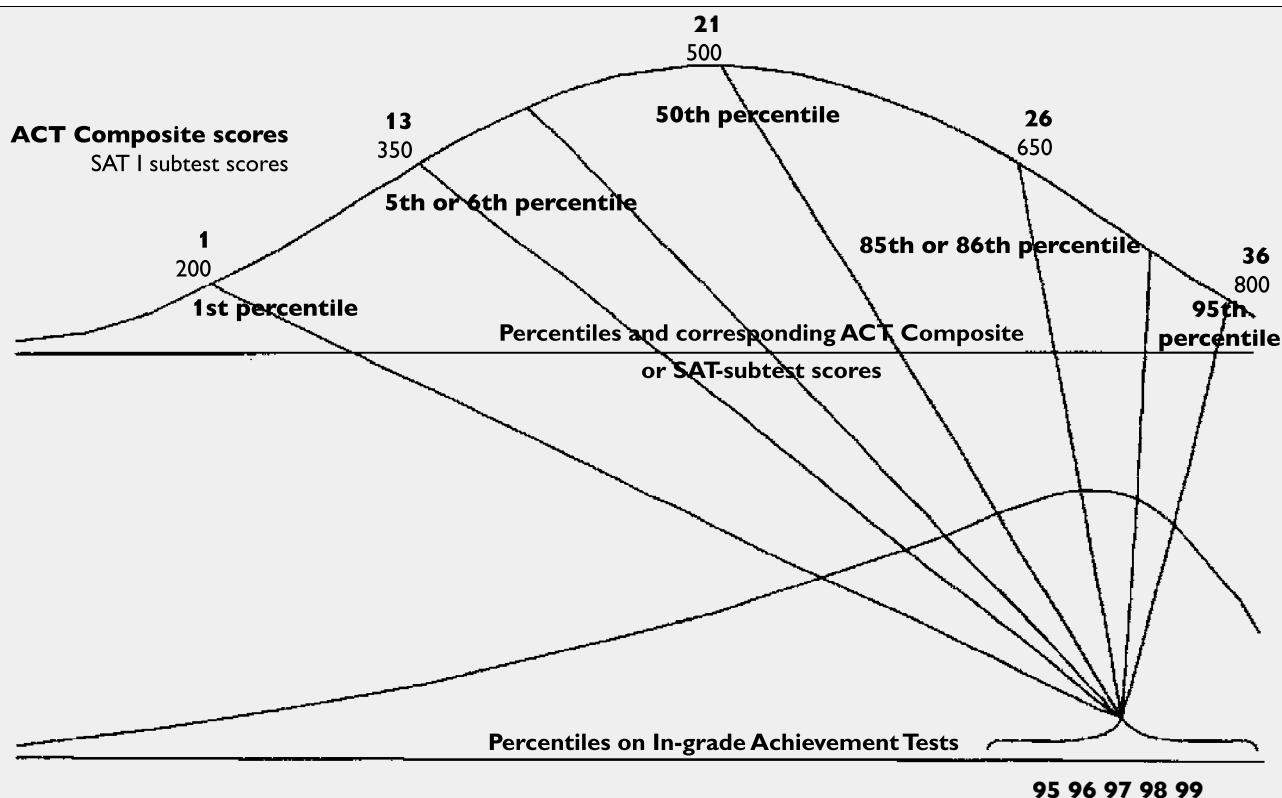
ACT Composite scores
SAT I subtest scores

21
500
50th percentile

13
350
5th or 6th percentile

26
650
85th or 86th percentile

1
200
1st percentile

36
800
95th percentile

Percentiles and corresponding ACT Composite or SAT-subtest scores

Percentiles on In-grade Achievement Tests

95 96 97 98 99